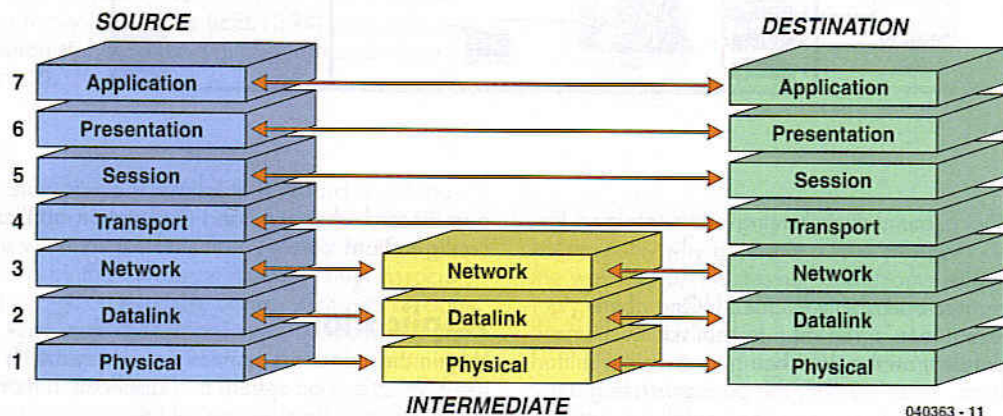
SOURCE

DESTINATION

7 Application

6 Presentation

5 Session

4 Transport

3 Network

2 Datalink

1 Physical

Network

Datalink

Physical

Application

Presentation

Session

Transport

Network

Datalink

Physical

INTERMEDIATE

040363 - 11